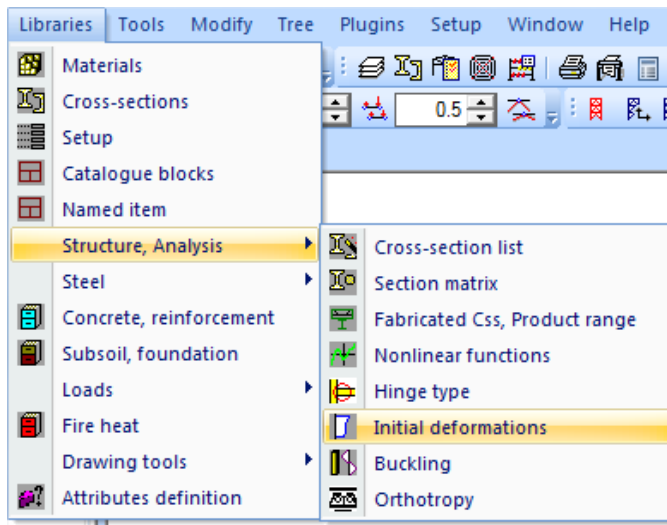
Libraries Tools Modify Tree Plugins Setup Window Help

0.5

Materials
Cross-sections
Setup
Catalogue blocks
Named item
Structure, Analysis
Steel
Concrete, reinforcement
Subsoil, foundation
Loads
Fire heat
Drawing tools
Attributes definition

Cross-section list
Section matrix
Fabricated Css, Product range
Nonlinear functions
Hinge type
Initial deformations
Buckling
Orthotropy